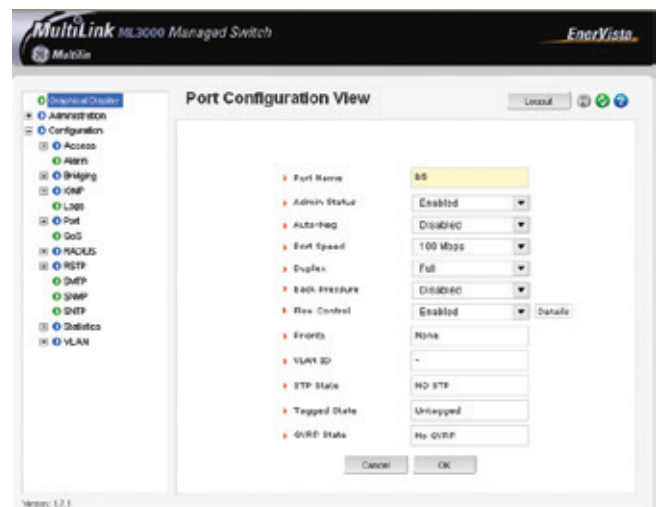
MultiLink ML3000 Managed Switch
Multilin
EnerVista

Graphical Display
Administration
Configuration
Access
Alarm
Bridging
IGMP
Logs
Port
QoS
RADIUS
RSTP
SMTP
SNMP
SNTP
Statistics
VLAN

Port Configuration View

Logout

| | |
|---|---|
| Port Name | B6 |
| Admin Status | Enabled |
| Auto-Neg | Disabled |
| Port Speed | 100 Mbps |
| Duplex | Full |
| Back Pressure | Disabled |
| Flow Control | Enabled |
| Priority | None |
| VLAN ID | - |
| STP State | NO STP |
| Tagged State | Untagged |
| GVRP State | No GVRP |

Details

Cancel
OK

Version: 1.7.1